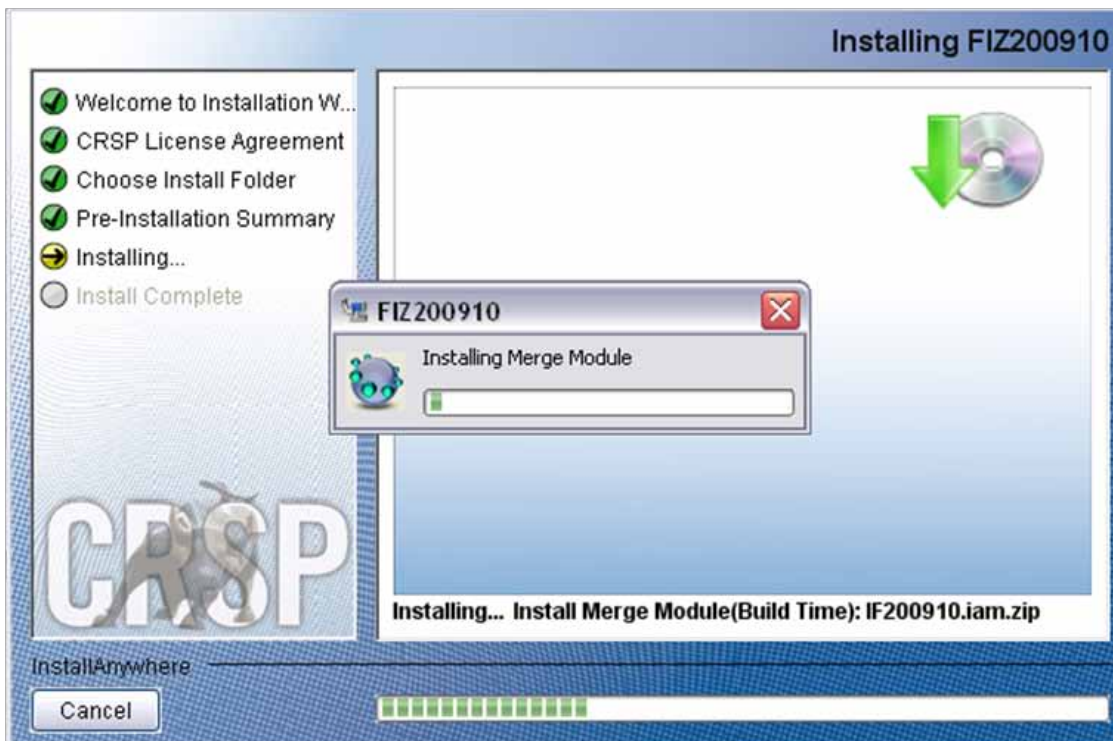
Installing FIZ200910

Welcome to Installation W...
CRSP License Agreement
Choose Install Folder
Pre-Installation Summary
Installing...
Install Complete

FIZ200910

Installing Merge Module

CRSP

Installing... Install Merge Module(Build Time): IF200910.iam.zip

InstallAnywhere

Cancel